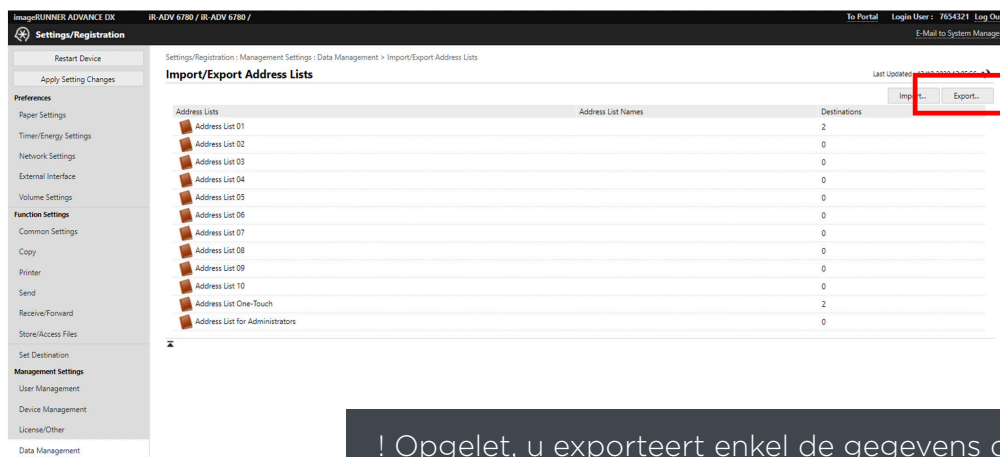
imageRUNNER ADVANCE DX iR-ADV 6780 / iR-ADV 6780 /

To Portal Login User : 7654321 Log Ou

Settings/Registration

E-Mail to System Manage

Restart Device

Apply Setting Changes

Preferences

Paper Settings

Timer/Energy Settings

Network Settings

External Interface

Volume Settings

Function Settings

Common Settings

Copy

Printer

Send

Receive/Forward

Store/Access Files

Set Destination

Management Settings

User Management

Device Management

License/Other

Data Management

Settings/Registration : Management Settings : Data Management > Import/Export Address Lists

Import/Export Address Lists

Last Updated : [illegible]

Import... Export...

| Address Lists | Address List Names | Destinations |
|---|---|---|
| Address List 01 | | 2 |
| Address List 02 | | 0 |
| Address List 03 | | 0 |
| Address List 04 | | 0 |
| Address List 05 | | 0 |
| Address List 06 | | 0 |
| Address List 07 | | 0 |
| Address List 08 | | 0 |
| Address List 09 | | 0 |
| Address List 10 | | 0 |
| Address List One-Touch | | 2 |
| Address List for Administrators | | 0 |

! Opgelet, u exporteert enkel de gegevens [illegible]